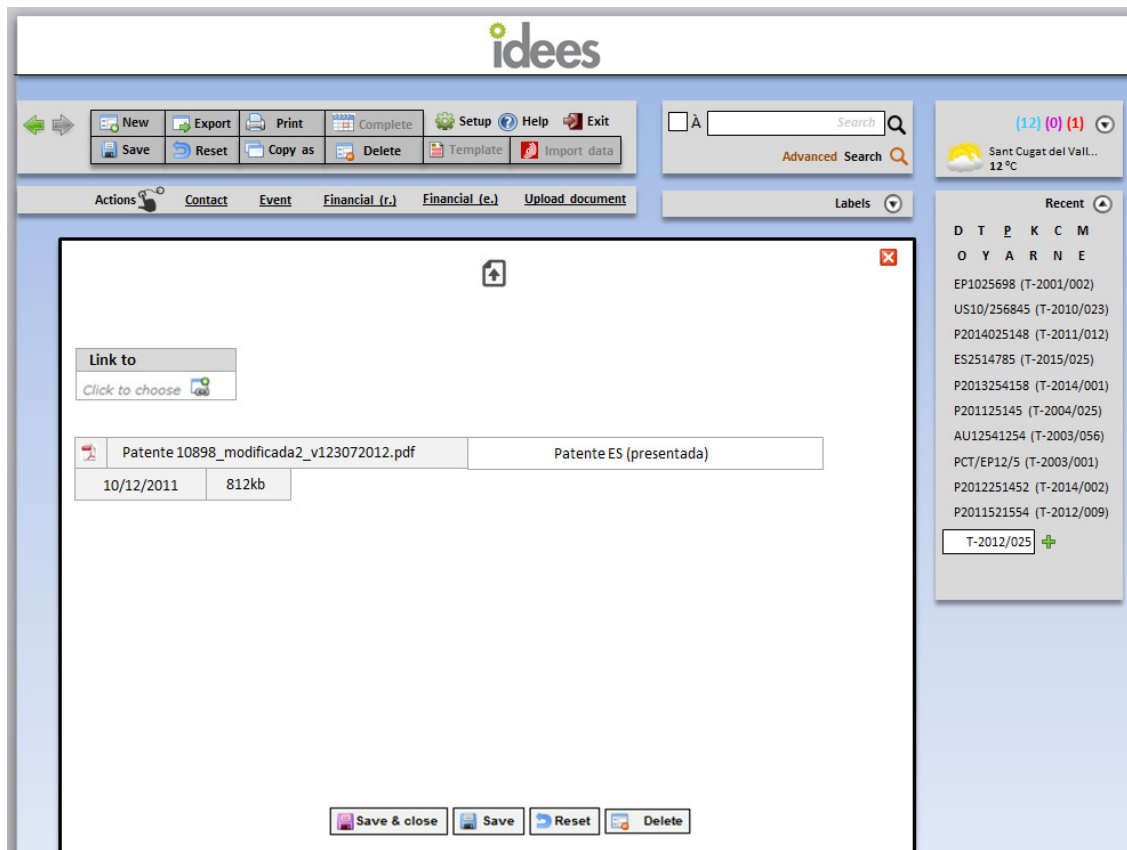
idees

New
Export
Print
Complete
Setup
Help
Exit
Save
Reset
Copy as
Delete
Template
Import data

À
Search
Advanced Search

(12) (0) (1)
Sant Cugat del Vall...
12 °C

Actions
Contact
Event
Financial (r.)
Financial (e.)
Upload document

Labels

Recent
D T P K C M
O Y A R N E
EP1025698 (T-2001/002)
US10/256845 (T-2010/023)
P2014025148 (T-2011/012)
ES2514785 (T-2015/025)
P2013254158 (T-2014/001)
P201125145 (T-2004/025)
AU12541254 (T-2003/056)
PCT/EP12/5 (T-2003/001)
P2012251452 (T-2014/002)
P2011521554 (T-2012/009)
T-2012/025

Link to
Click to choose

| Patente 10898_modificada2_v123072012.pdf | Patente ES (presentada) |
|---|---|
| 10/12/2011 | 812kb |

Save & close
Save
Reset
Delete